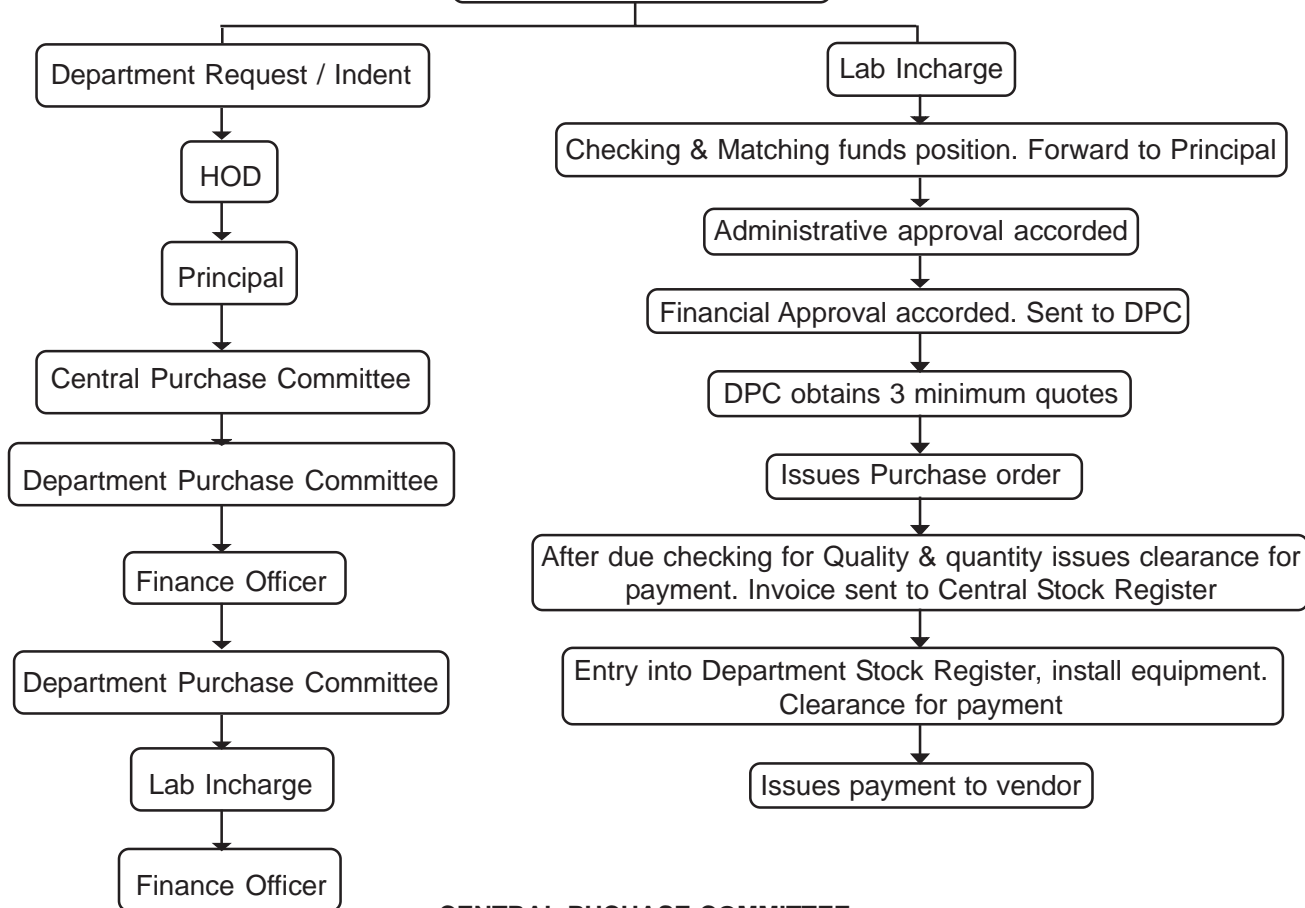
Department Request / Indent

HOD

Principal

Central Purchase Committee

Department Purchase Committee

Finance Officer

Department Purchase Committee

Lab Incharge

Finance Officer

Lab Incharge

Checking & Matching funds position. Forward to Principal

Administrative approval accorded

Financial Approval accorded. Sent to DPC

DPC obtains 3 minimum quotes

Issues Purchase order

After due checking for Quality & quantity issues clearance for payment. Invoice sent to Central Stock Register

Entry into Department Stock Register, install equipment. Clearance for payment

Issues payment to vendor

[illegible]